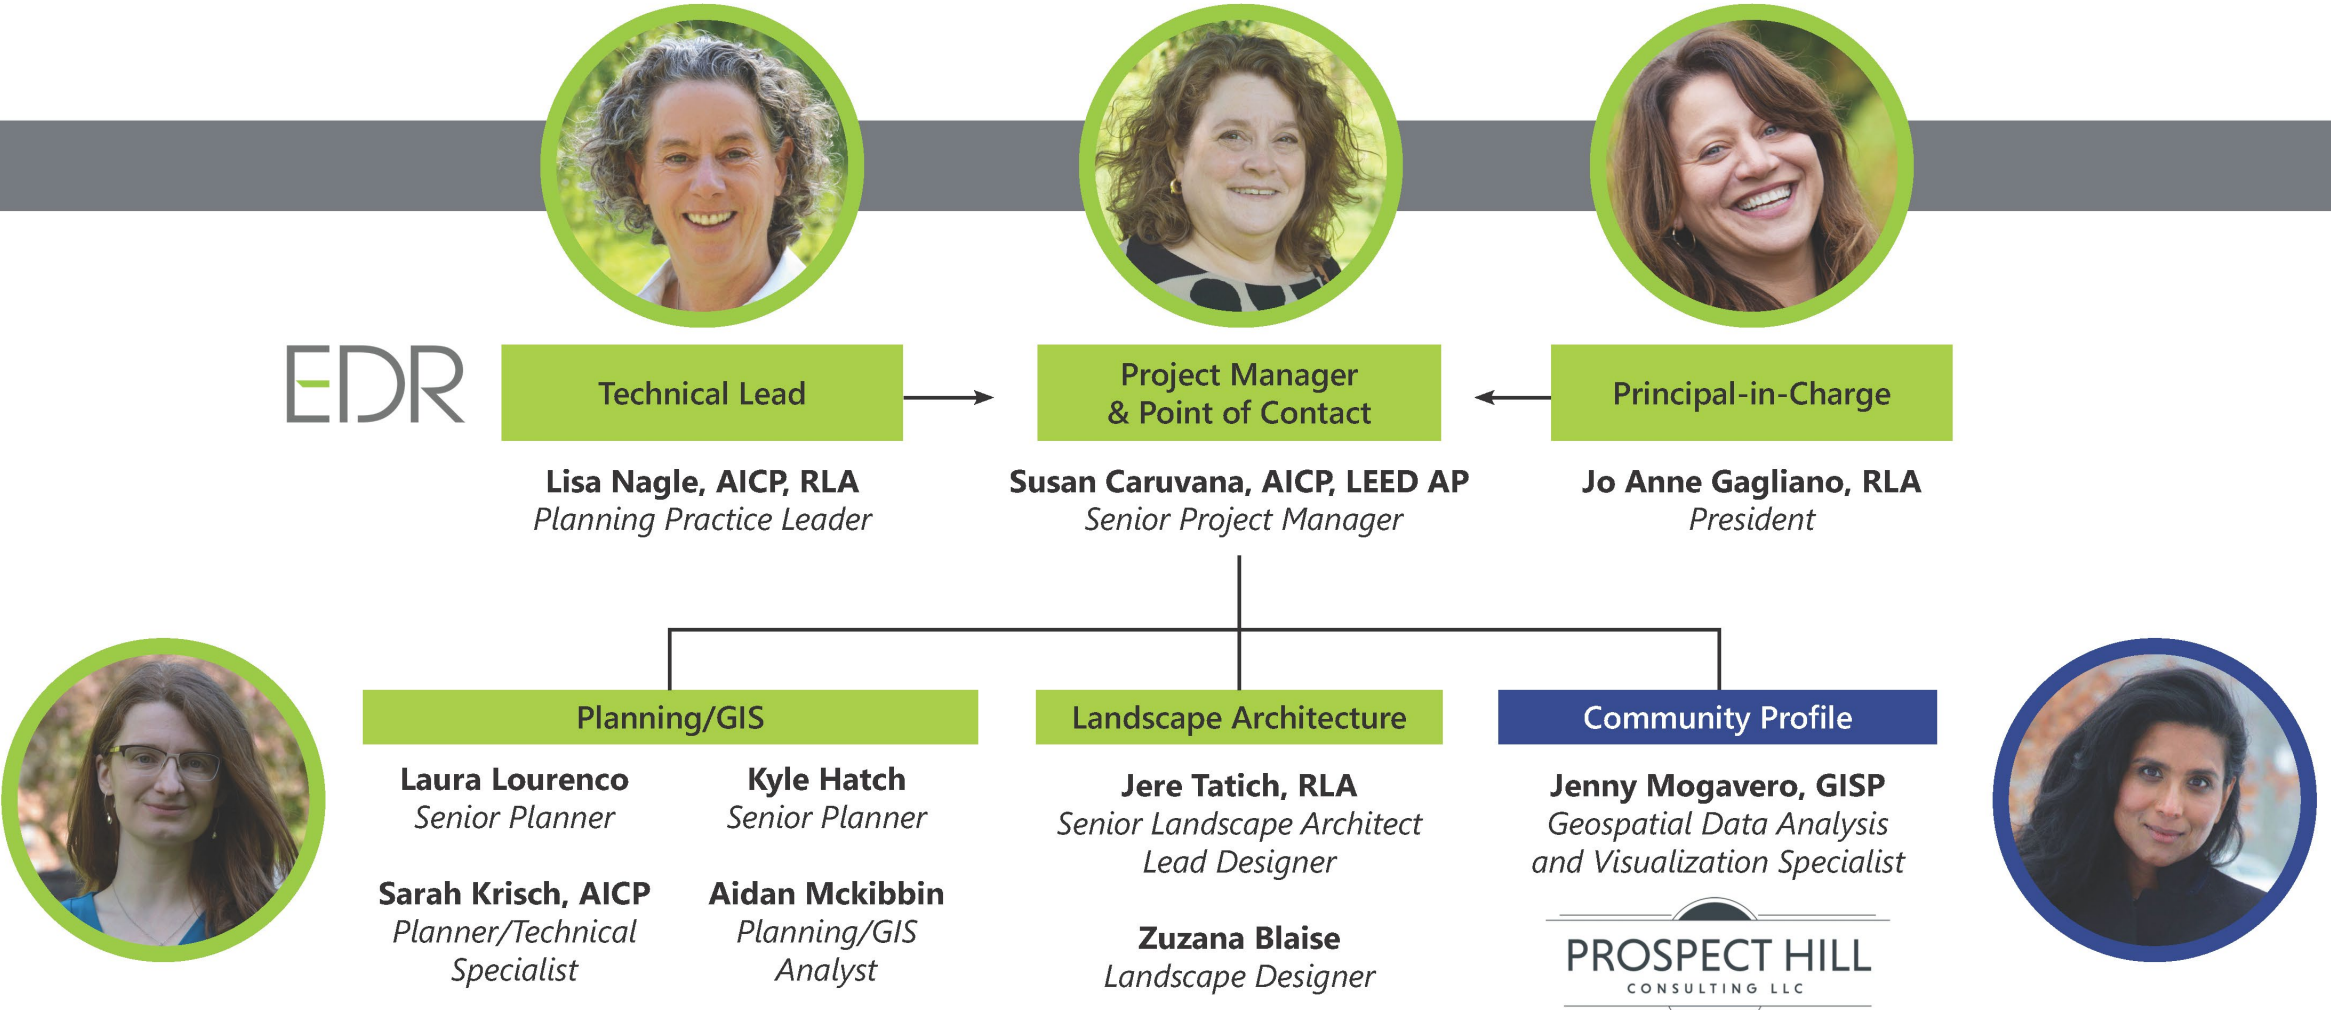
EDR

Technical Lead

Lisa Nagle, AICP, RLA
Planning Practice Leader

Project Manager
& Point of Contact

Susan Caruvana, AICP, LEED AP
Senior Project Manager

Principal-in-Charge

Jo Anne Gagliano, RLA
President

Planning/GIS

Laura Lourenco
Senior Planner

Kyle Hatch
Senior Planner

Sarah Krisch, AICP
Planner/Technical Specialist

Aidan Mckibbin
Planning/GIS Analyst

Landscape Architecture

Jere Tatich, RLA
Senior Landscape Architect
Lead Designer

Zuzana Blaise
Landscape Designer

Community Profile

Jenny Mogavero, GISP
Geospatial Data Analysis and Visualization Specialist

PROSPECT HILL
CONSULTING LLC